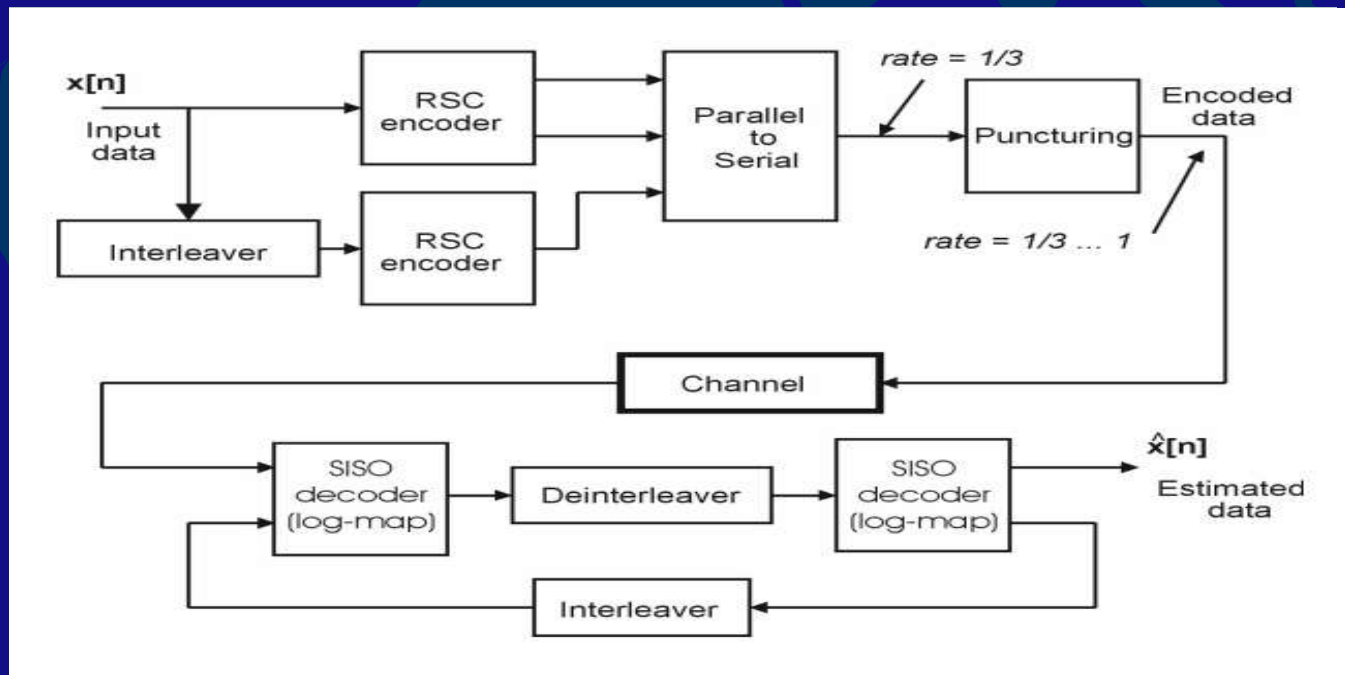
x[n]
Input data

RSC encoder

Interleaver

RSC encoder

Parallel to Serial

rate = 1/3

Puncturing

Encoded data

rate = 1/3 ... 1

Channel

SISO decoder (log-map)

Deinterleaver

SISO decoder (log-map)

$\hat{x}$[n]
Estimated data

Interleaver